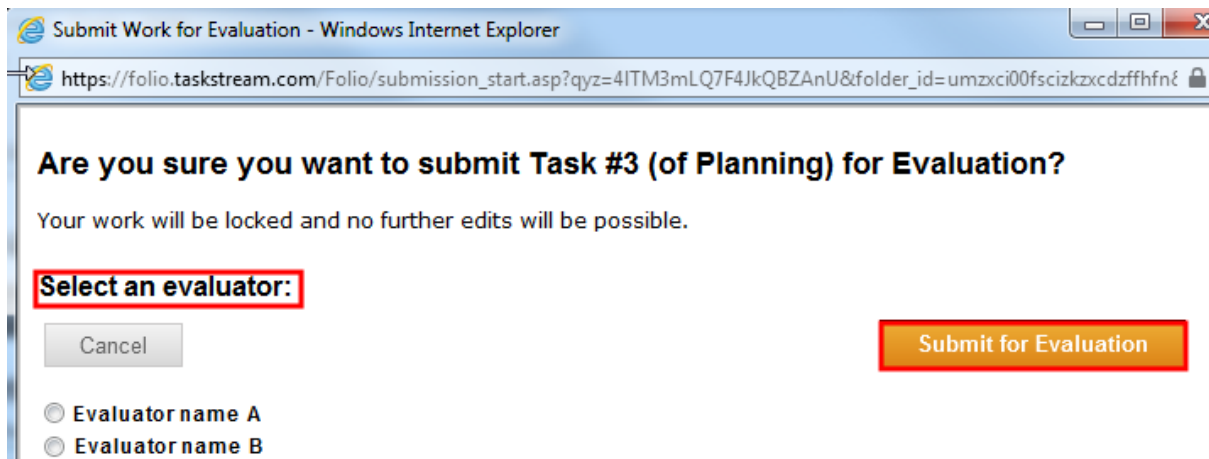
Submit Work for Evaluation - Windows Internet Explorer

https://folio.taskstream.com/Folio/submission_start.asp?qyz=4ITM3mLQ7F4JkQBZAnU&folder_id=umzxci00fscizkzxcdzffhfn&

Are you sure you want to submit Task #3 (of Planning) for Evaluation?

Your work will be locked and no further edits will be possible.

Select an evaluator:

Cancel

Submit for Evaluation

Evaluator name A
Evaluator name B